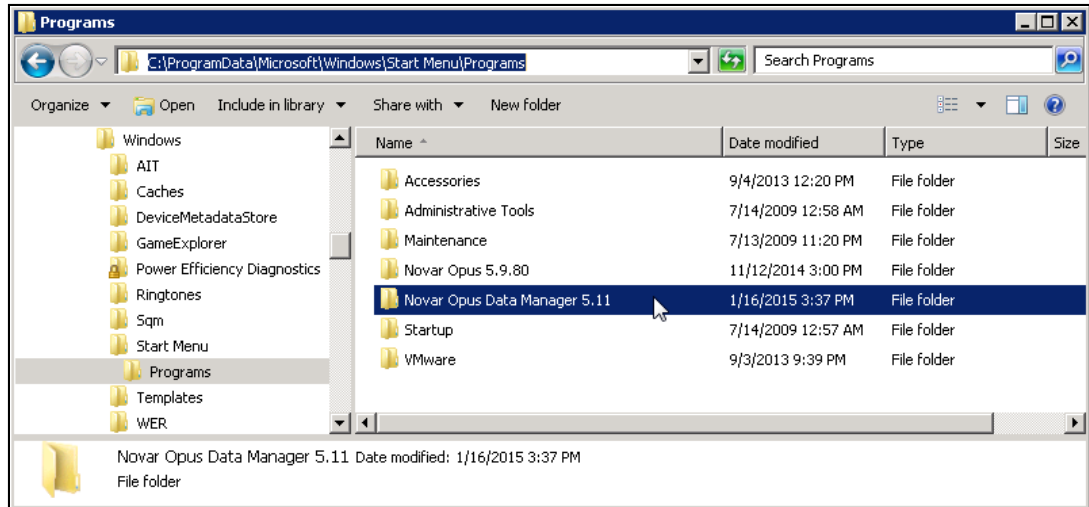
Programs

C:\ProgramData\Microsoft\Windows\Start Menu\Programs

Search Programs

Organize ▾ Open Include in library ▾ Share with ▾ New folder

Windows
AIT
Caches
DeviceMetadataStore
GameExplorer
Power Efficiency Diagnostics
Ringtones
Sqm
Start Menu
Programs
Templates
WER

| Name | Date modified | Type | Size |
|---|---|---|---|
| Accessories | 9/4/2013 12:20 PM | File folder | |
| Administrative Tools | 7/14/2009 12:58 AM | File folder | |
| Maintenance | 7/13/2009 11:20 PM | File folder | |
| Novar Opus 5.9.80 | 11/12/2014 3:00 PM | File folder | |
| Novar Opus Data Manager 5.11 | 1/16/2015 3:37 PM | File folder | |
| Startup | 7/14/2009 12:57 AM | File folder | |
| VMware | 9/3/2013 9:39 PM | File folder | |

Novar Opus Data Manager 5.11 Date modified: 1/16/2015 3:37 PM
File folder